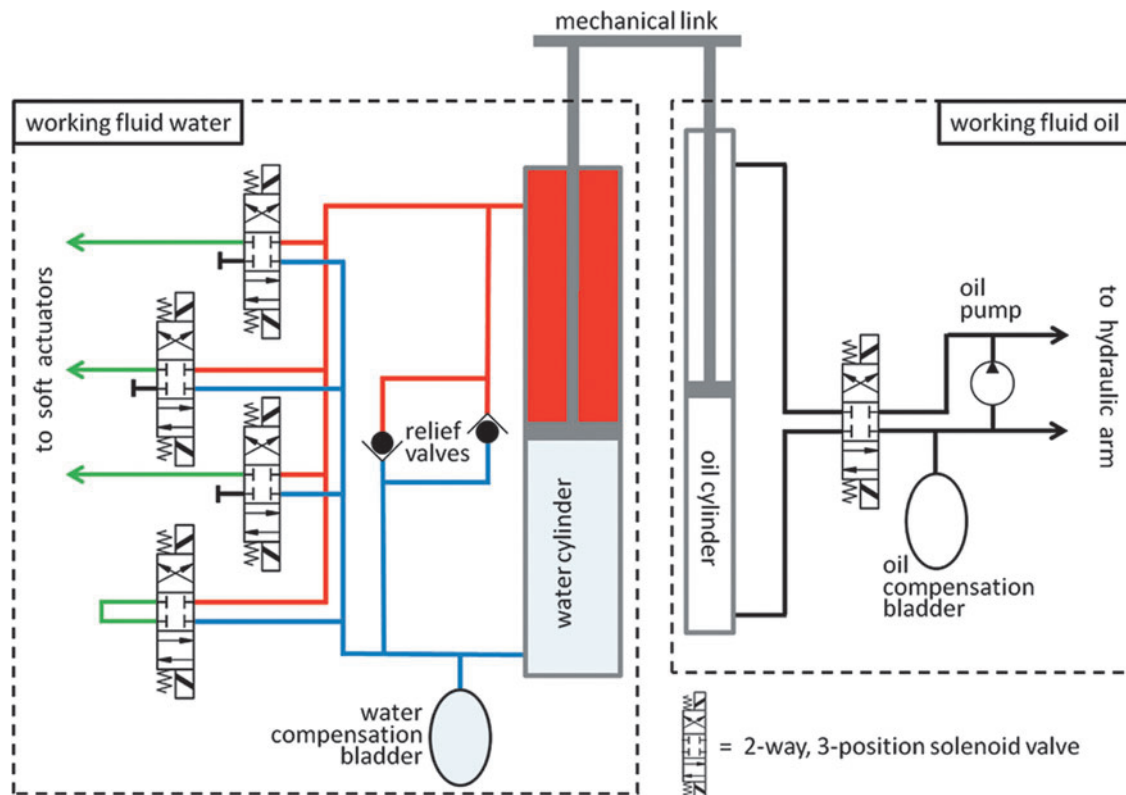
mechanical link

working fluid water

working fluid oil

to soft actuators

relief valves

water cylinder

oil cylinder

oil pump

to hydraulic arm

oil compensation bladder

water compensation bladder

= 2-way, 3-position solenoid valve